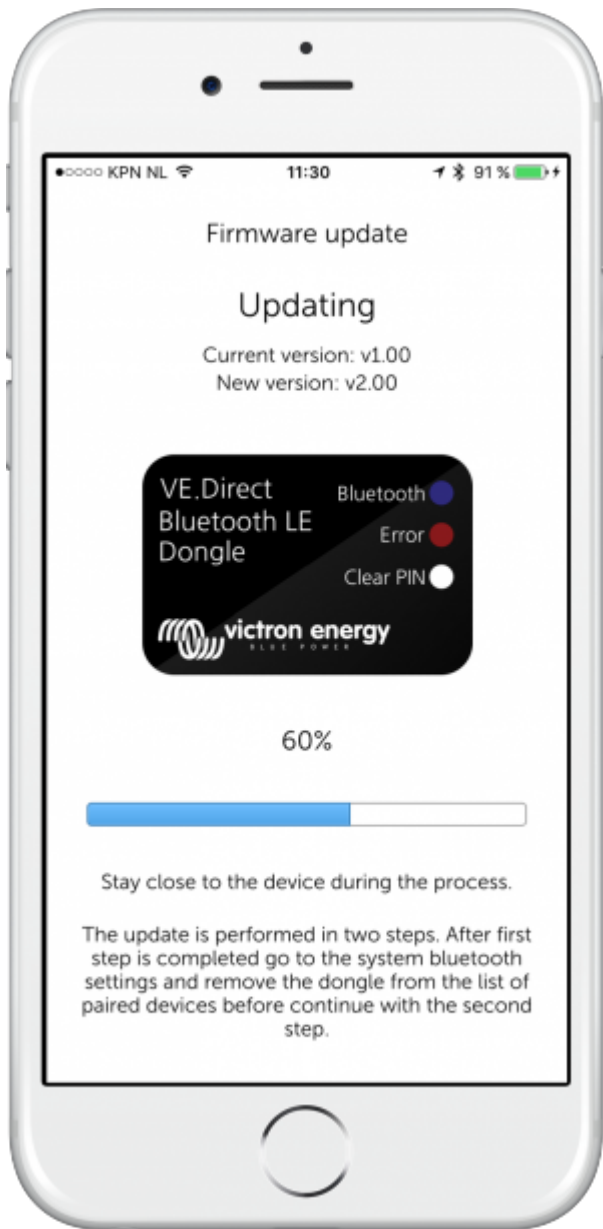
●○○○○ KPN NL 11:30 91 %

Firmware update

Updating

Current version: v1.00
New version: v2.00

VE.Direct Bluetooth LE Dongle

Bluetooth

Error

Clear PIN

victron energy

BLUE POWER

60%

Stay close to the device during the process.

The update is performed in two steps. After first step is completed go to the system bluetooth settings and remove the dongle from the list of paired devices before continue with the second step.